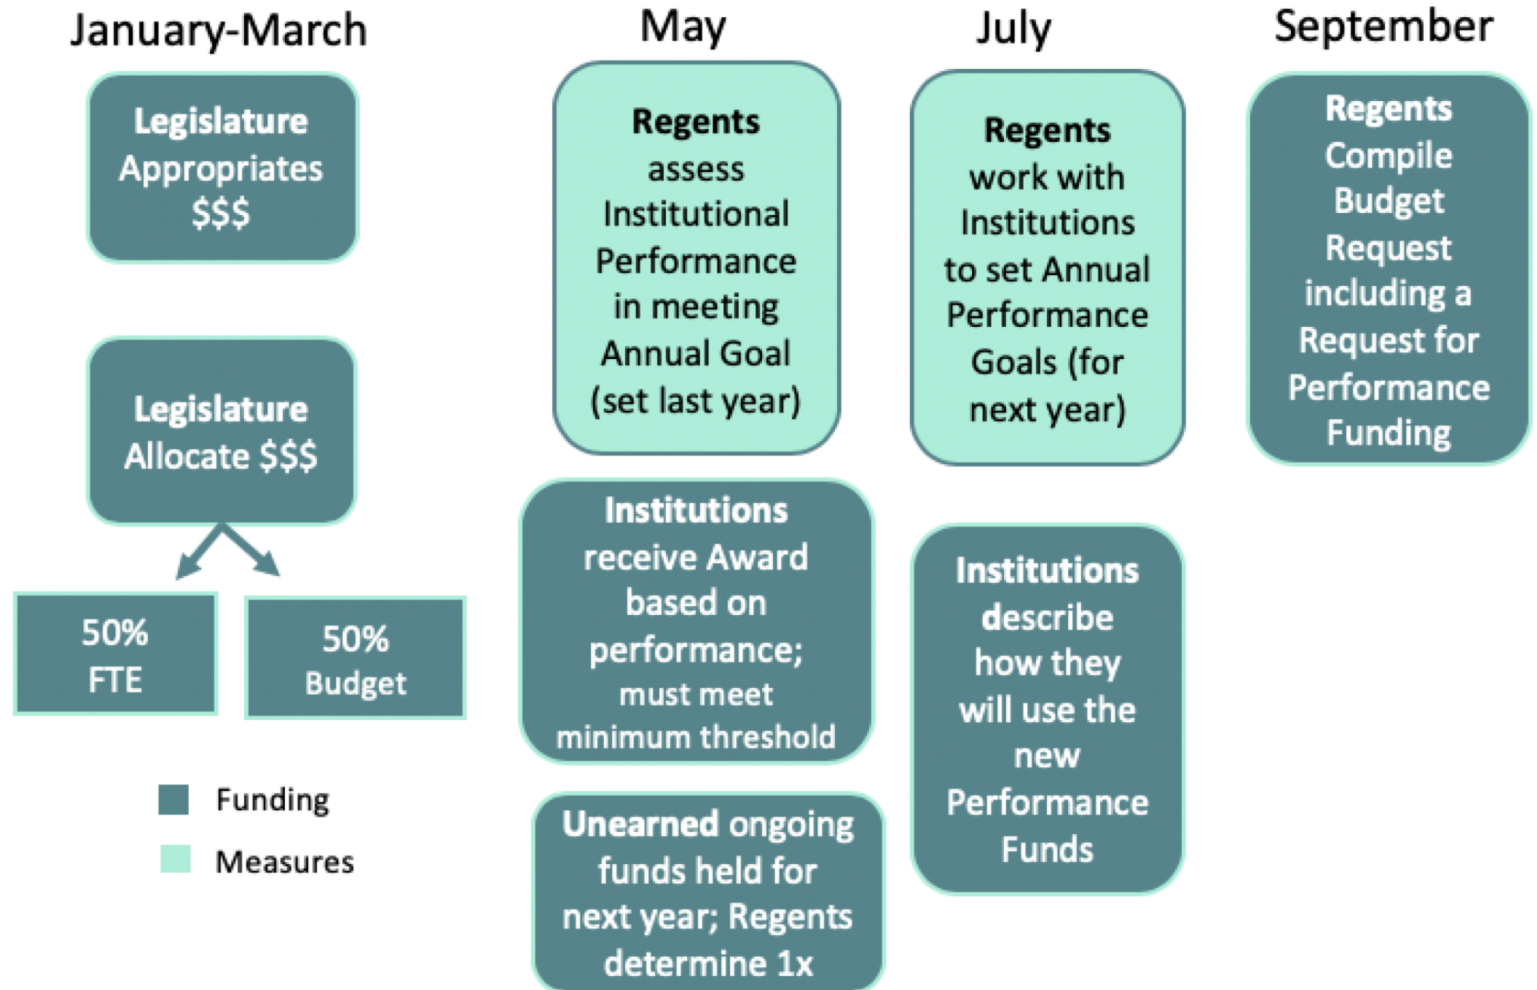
January-March

Legislature Appropriates $$$

Legislature Allocate $$$

50% FTE

50% Budget

Funding

Measures

May

Regents assess Institutional Performance in meeting Annual Goal (set last year)

Institutions receive Award based on performance; must meet minimum threshold

Unearned ongoing funds held for next year; Regents determine 1x

July

Regents work with Institutions to set Annual Performance Goals (for next year)

Institutions describe how they will use the new Performance Funds

September

Regents Compile Budget Request including a Request for Performance Funding